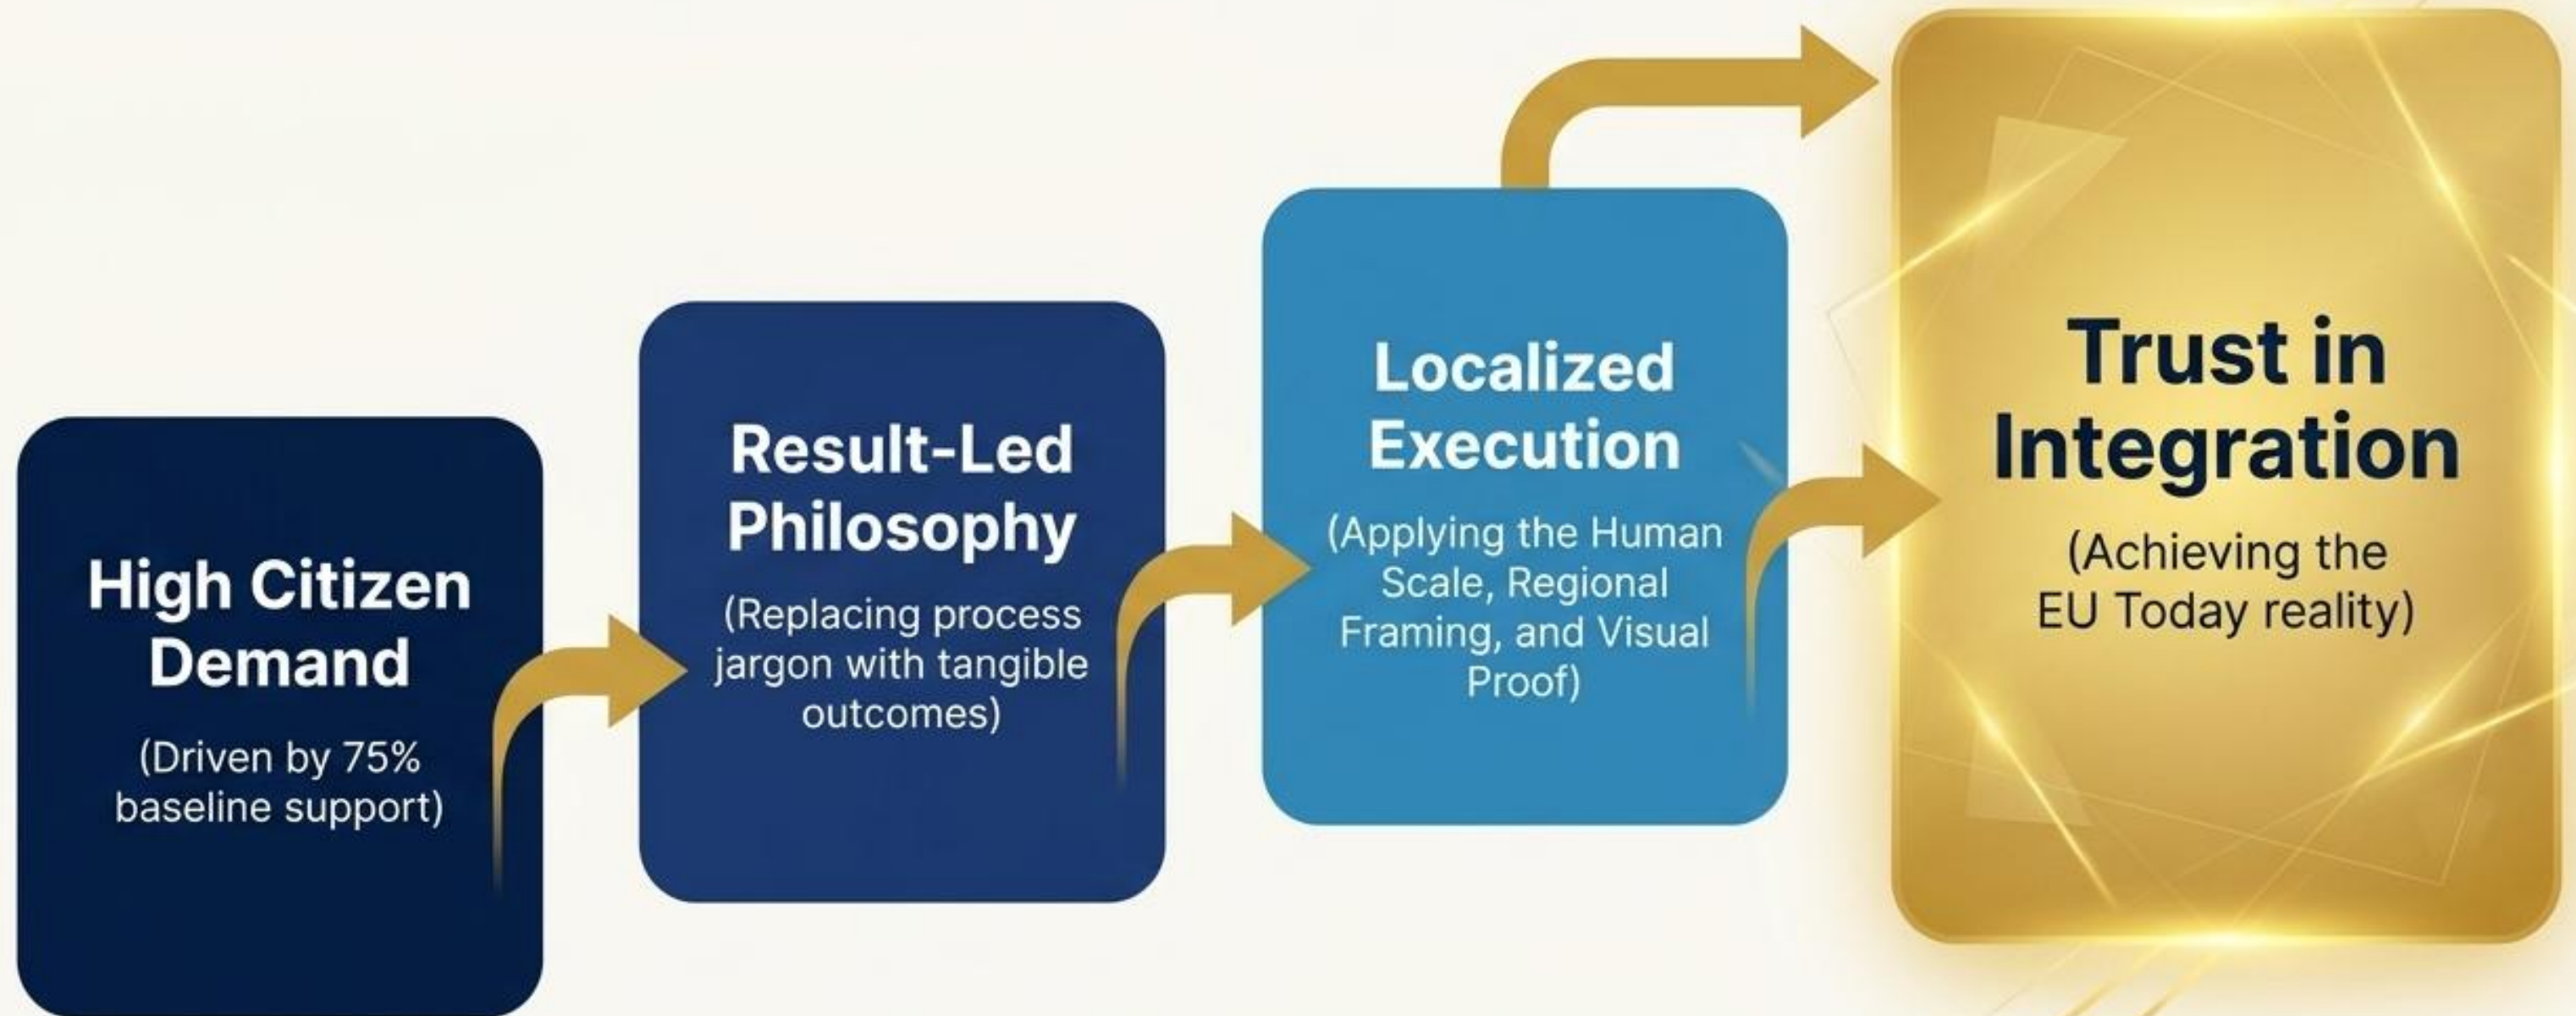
High Citizen Demand

(Driven by 75% baseline support)

Result-Led Philosophy

(Replacing process jargon with tangible outcomes)

Localized Execution

(Applying the Human Scale, Regional Framing, and Visual Proof)

Trust in Integration

(Achieving the EU Today reality)